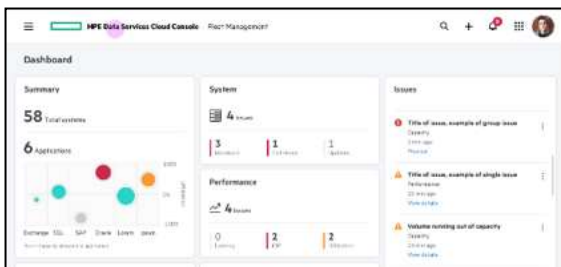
HPE Data Services Cloud Console   Fleet Management

Dashboard

Summary

58 Total systems

6 Applications

Exchange  SQL  SAP  Oracle  Linux  Java

System

4 Issues

3 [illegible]   1 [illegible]   1 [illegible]

Performance

4 Issues

0 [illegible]   2 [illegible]   2 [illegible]

Issues

Title of issue, example of group issue
Capacity
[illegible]
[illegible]

Title of issue, example of single issue
Performance
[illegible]
View details

Volume running out of capacity
Capacity
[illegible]
View details